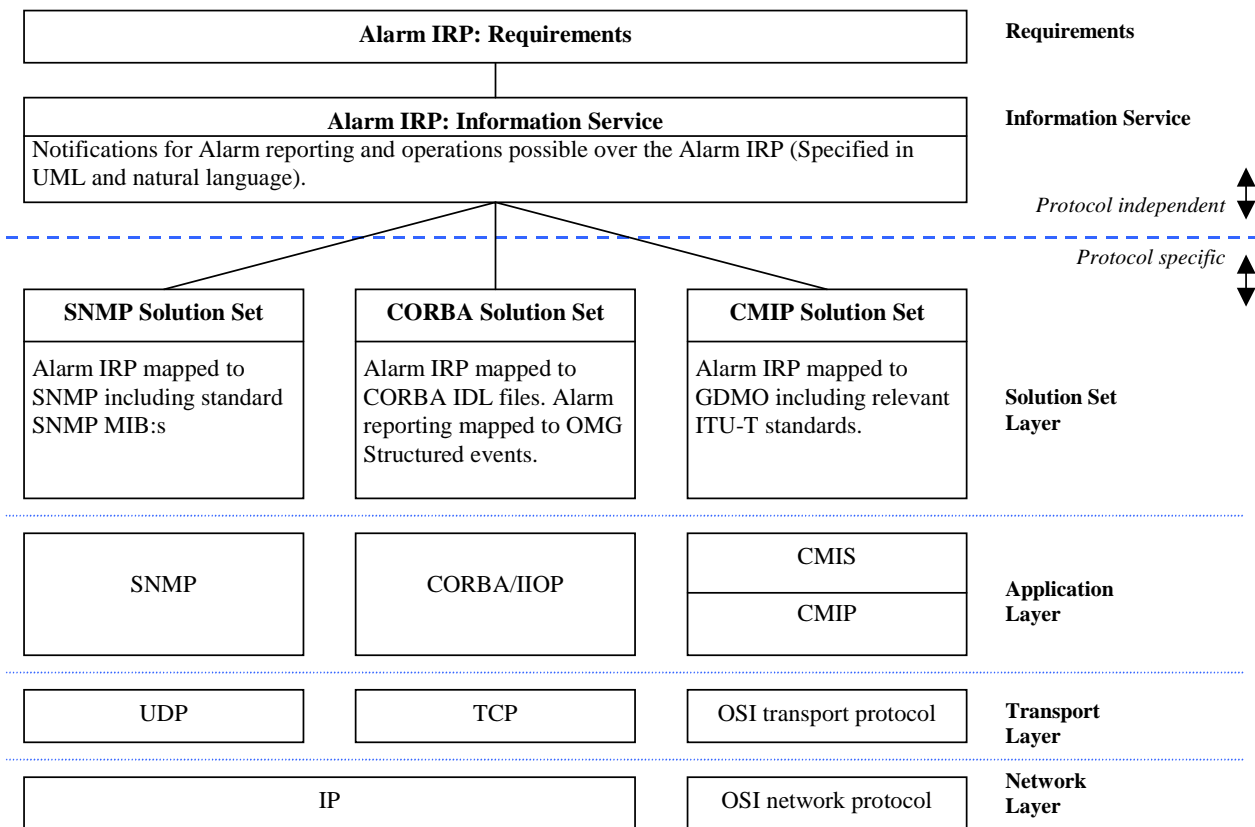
Alarm IRP: Requirements

Requirements

Alarm IRP: Information Service

Notifications for Alarm reporting and operations possible over the Alarm IRP (Specified in UML and natural language).

Information Service

Protocol independent

Protocol specific

SNMP Solution Set

Alarm IRP mapped to SNMP including standard SNMP MIB:s

CORBA Solution Set

Alarm IRP mapped to CORBA IDL files. Alarm reporting mapped to OMG Structured events.

CMIP Solution Set

Alarm IRP mapped to GDMO including relevant ITU-T standards.

Solution Set Layer

SNMP

CORBA/IIOP

CMIS

CMIP

Application Layer

UDP

TCP

OSI transport protocol

Transport Layer

IP

OSI network protocol

Network Layer